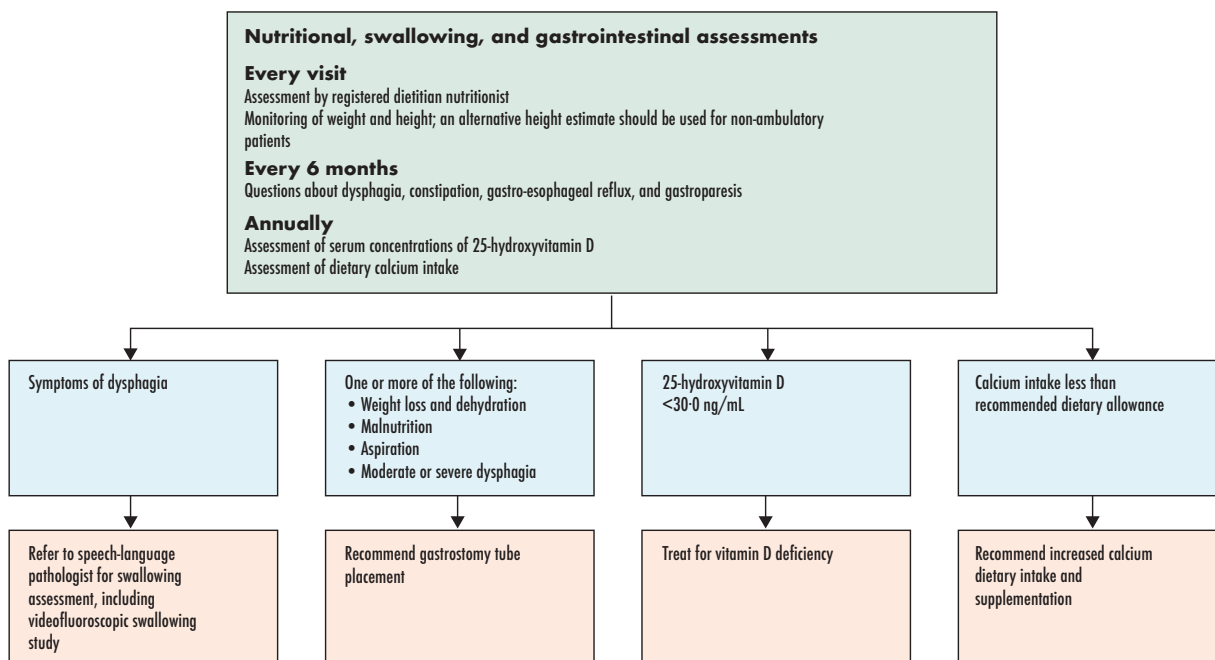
**Nutritional, swallowing, and gastrointestinal assessments**

**Every visit**
Assessment by registered dietitian nutritionist
Monitoring of weight and height; an alternative height estimate should be used for non-ambulatory patients

**Every 6 months**
Questions about dysphagia, constipation, gastro-esophageal reflux, and gastroparesis

**Annually**
Assessment of serum concentrations of 25-hydroxyvitamin D
Assessment of dietary calcium intake

Symptoms of dysphagia

Refer to speech-language pathologist for swallowing assessment, including videofluoroscopic swallowing study

One or more of the following:
• Weight loss and dehydration
• Malnutrition
• Aspiration
• Moderate or severe dysphagia

Recommend gastrostomy tube placement

25-hydroxyvitamin D <30·0 ng/mL

Treat for vitamin D deficiency

Calcium intake less than recommended dietary allowance

Recommend increased calcium dietary intake and supplementation